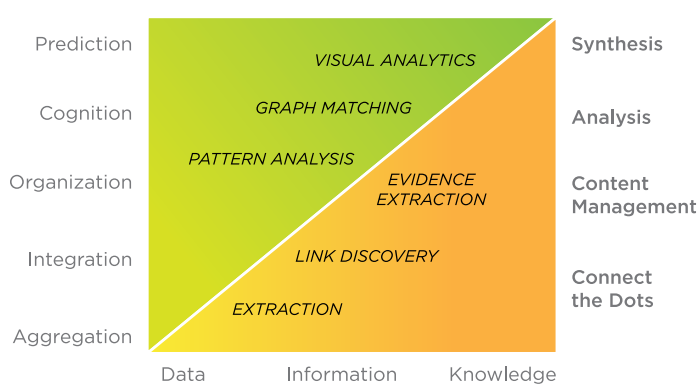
Prediction
Cognition
Organization
Integration
Aggregation

VISUAL ANALYTICS
GRAPH MATCHING
PATTERN ANALYSIS
EVIDENCE EXTRACTION
LINK DISCOVERY
EXTRACTION

Synthesis
Analysis
Content Management
Connect the Dots

Data
Information
Knowledge